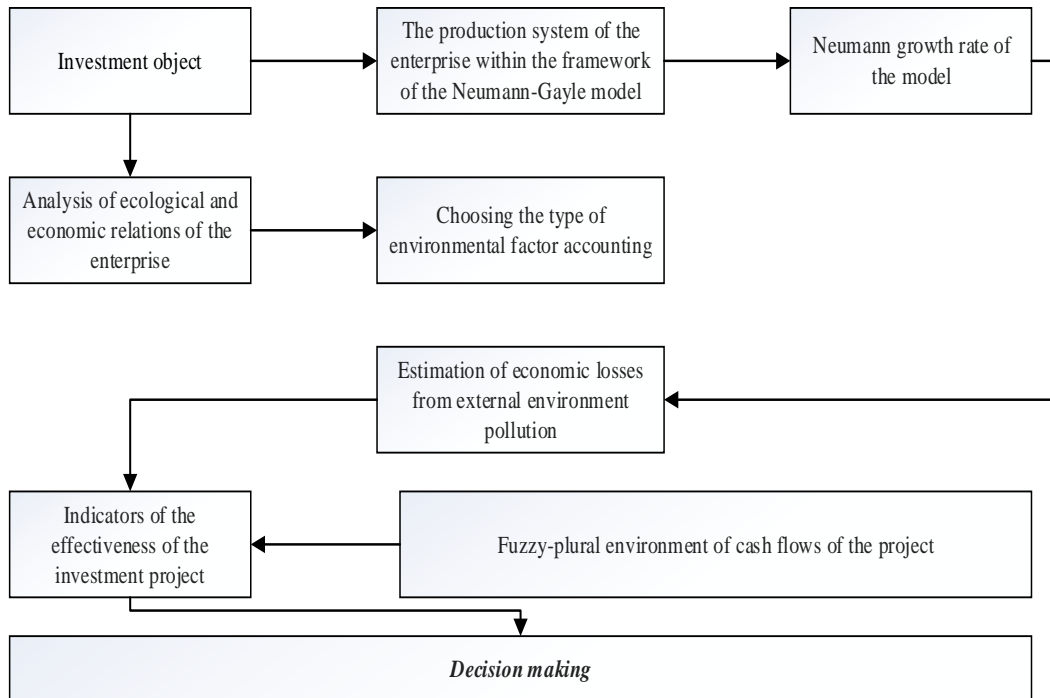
Investment object

The production system of the enterprise within the framework of the Neumann-Gayle model

Neumann growth rate of the model

Analysis of ecological and economic relations of the enterprise

Choosing the type of environmental factor accounting

Estimation of economic losses from external environment pollution

Indicators of the effectiveness of the investment project

Fuzzy-plural environment of cash flows of the project

*Decision making*